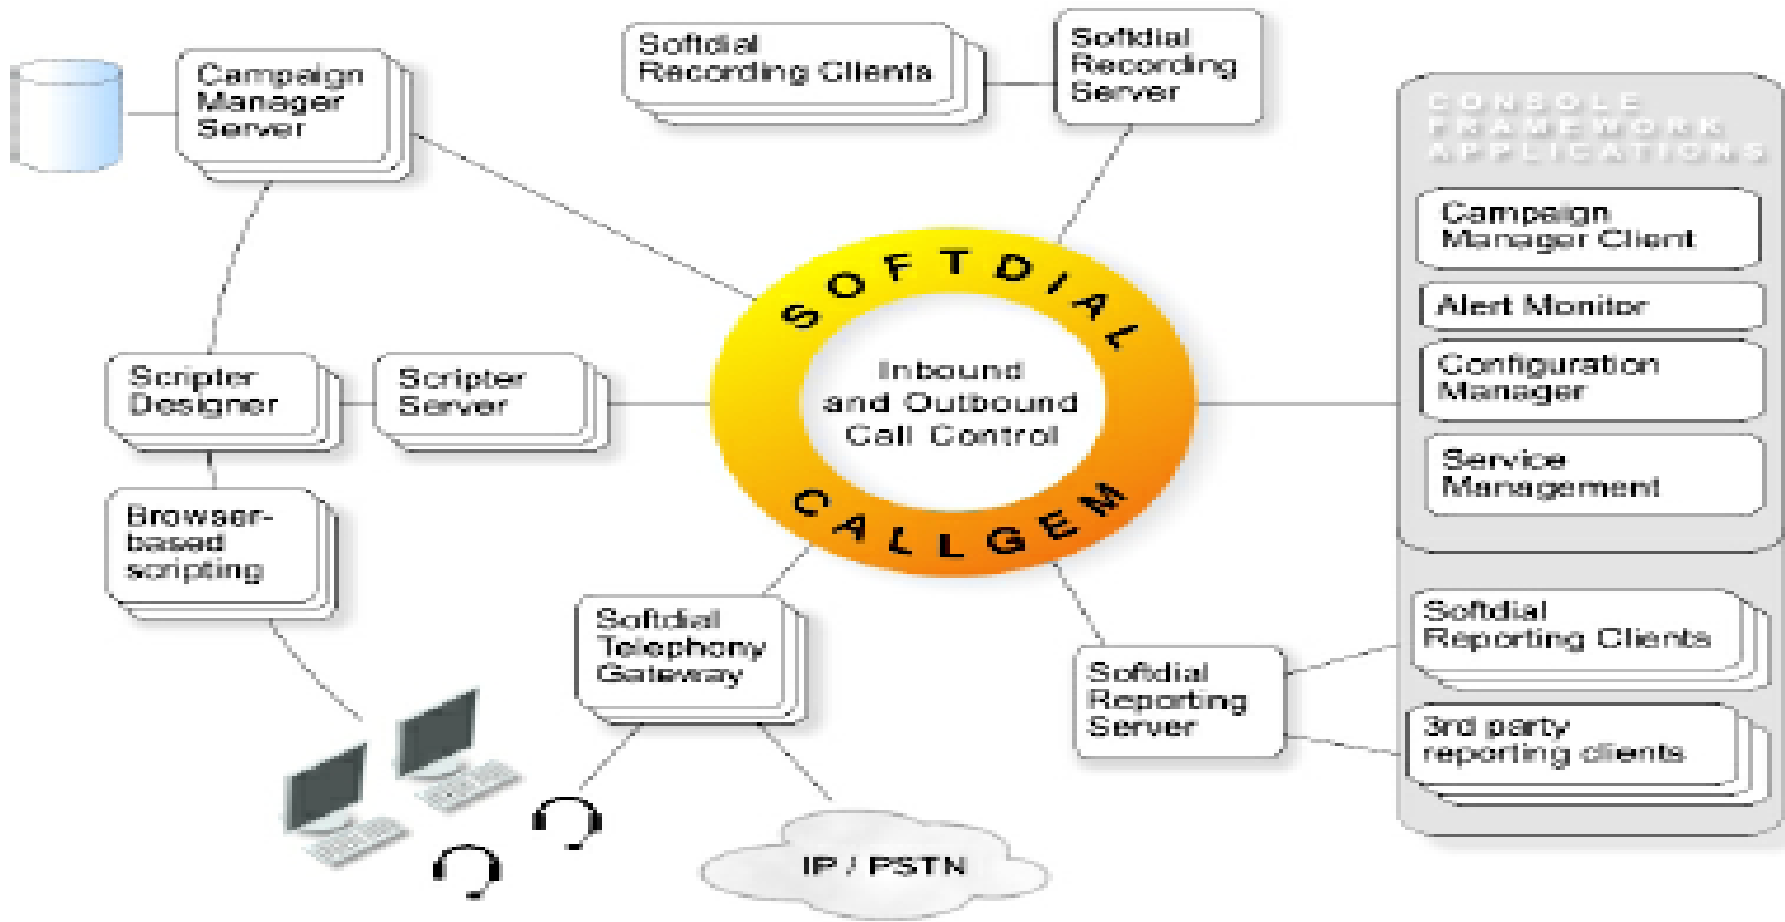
Campaign Manager Server

Softdial Recording Clients

Softdial Recording Server

CONSOLE FRAMEWORK APPLICATIONS

Campaign Manager Client

Alert Monitor

Configuration Manager

Service Management

SOFTDIAL

Inbound and Outbound Call Control

CALLGEM

Scripter Designer

Scripter Server

Browser-based scripting

Softdial Telephony Gateway

Softdial Reporting Server

Softdial Reporting Clients

3rd party reporting clients

IP / PSTN